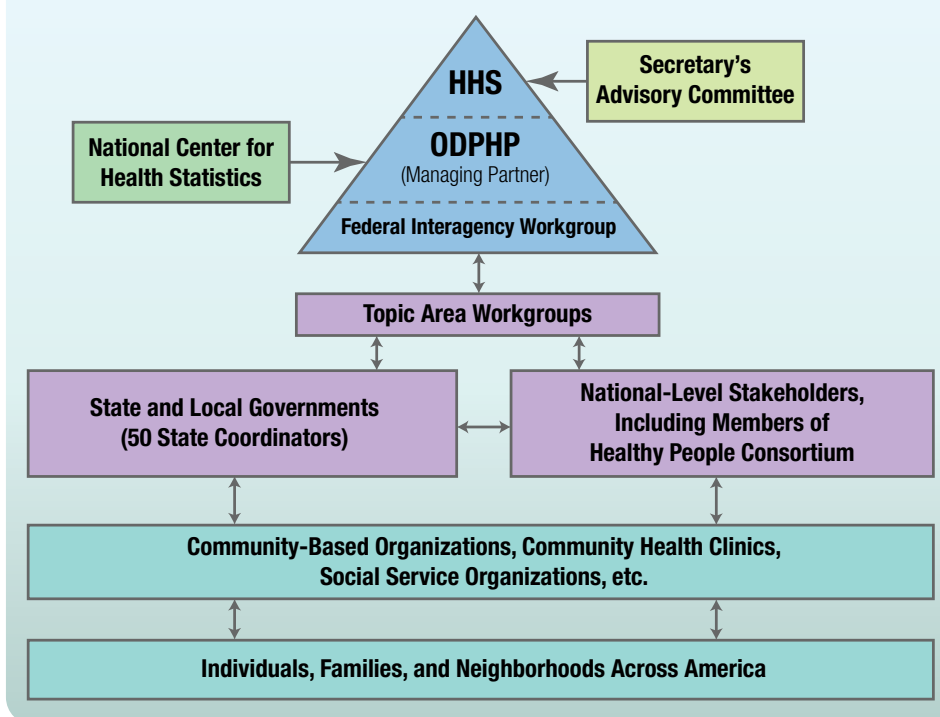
HHS

Secretary's Advisory Committee

National Center for Health Statistics

ODPHP
(Managing Partner)

Federal Interagency Workgroup

Topic Area Workgroups

State and Local Governments (50 State Coordinators)

National-Level Stakeholders, Including Members of Healthy People Consortium

Community-Based Organizations, Community Health Clinics, Social Service Organizations, etc.

Individuals, Families, and Neighborhoods Across America